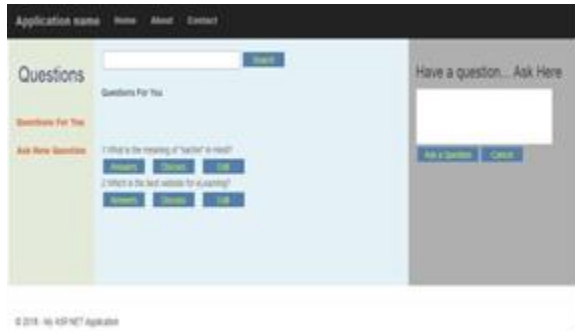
Application name Home About Contact

Questions

Questions For You

Ask New Question

Search

Questions For You

1.What is the meaning of "sachet" in hindi?

Answers Discuss Edit

2.Which is the best website for eLearning?

Answers Discuss Edit

Have a question... Ask Here

Ask a Question Cancel

© 2018 - My ASP.NET Application